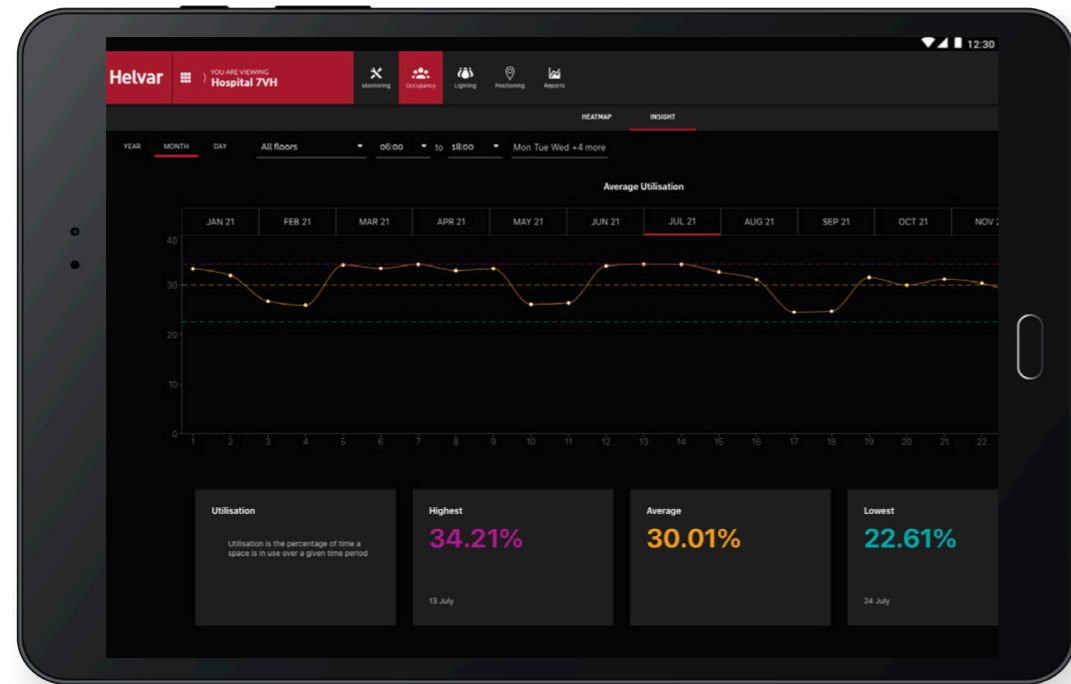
12:30

Helvar

YOU ARE VIEWING
Hospital 7VH

Monitoring Occupancy Lighting Positioning Reports

HEATMAP INSIGHT

YEAR MONTH DAY All floors 06:00 to 18:00 Mon Tue Wed +4 more

Average Utilisation

| JAN 21 | FEB 21 | MAR 21 | APR 21 | MAY 21 | JUN 21 | JUL 21 | AUG 21 | SEP 21 | OCT 21 | NOV 2 |
|---|---|---|---|---|---|---|---|---|---|---|

40
30
20
10
0

1 2 3 4 5 6 7 8 9 10 11 12 13 14 15 16 17 18 19 20 21 22

Utilisation

Utilisation is the percentage of time a space is in use over a given time period

Highest
34.21%
13 July

Average
30.01%

Lowest
22.61%
24 July